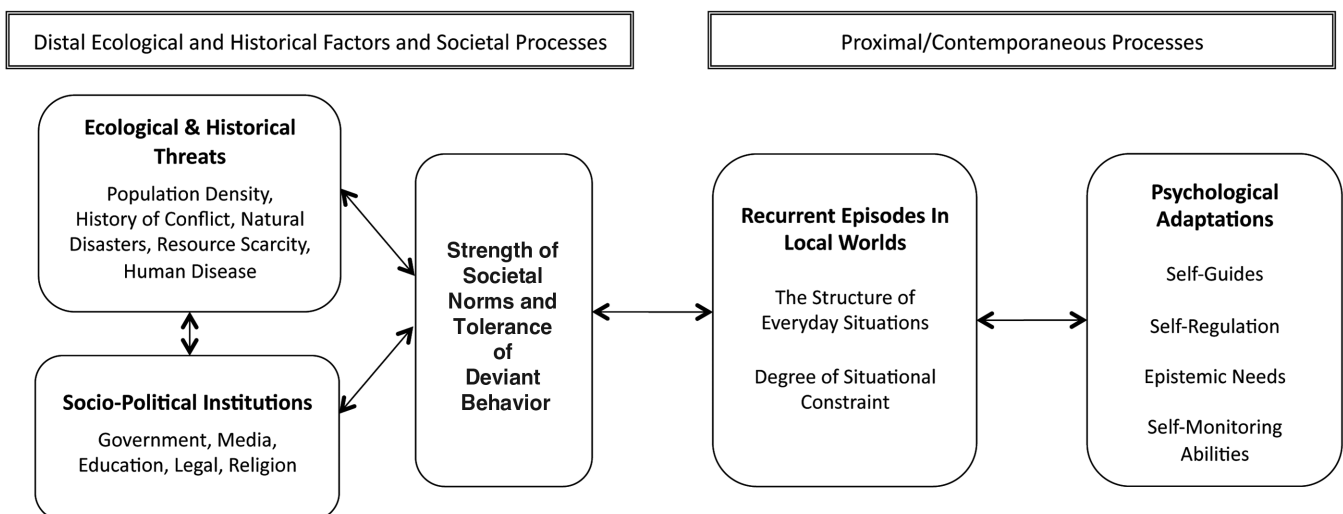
Distal Ecological and Historical Factors and Societal Processes

Proximal/Contemporaneous Processes

Ecological & Historical Threats

Population Density, History of Conflict, Natural Disasters, Resource Scarcity, Human Disease

Socio-Political Institutions

Government, Media, Education, Legal, Religion

Strength of Societal Norms and Tolerance of Deviant Behavior

Recurrent Episodes In Local Worlds

The Structure of Everyday Situations

Degree of Situational Constraint

Psychological Adaptations

Self-Guides

Self-Regulation

Epistemic Needs

Self-Monitoring Abilities